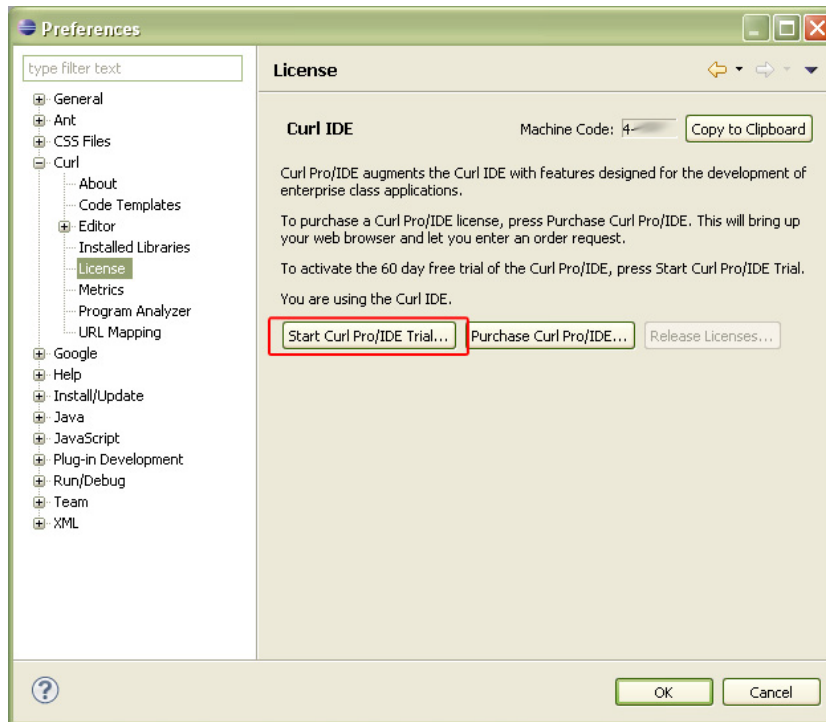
Preferences

type filter text

General
Ant
CSS Files
Curl
About
Code Templates
Editor
Installed Libraries
License
Metrics
Program Analyzer
URL Mapping
Google
Help
Install/Update
Java
JavaScript
Plug-in Development
Run/Debug
Team
XML

License

Curl IDE

Machine Code: 4-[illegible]

Copy to Clipboard

Curl Pro/IDE augments the Curl IDE with features designed for the development of enterprise class applications.

To purchase a Curl Pro/IDE license, press Purchase Curl Pro/IDE. This will bring up your web browser and let you enter an order request.

To activate the 60 day free trial of the Curl Pro/IDE, press Start Curl Pro/IDE Trial.

You are using the Curl IDE.

Start Curl Pro/IDE Trial...

Purchase Curl Pro/IDE...

Release Licenses...

OK

Cancel